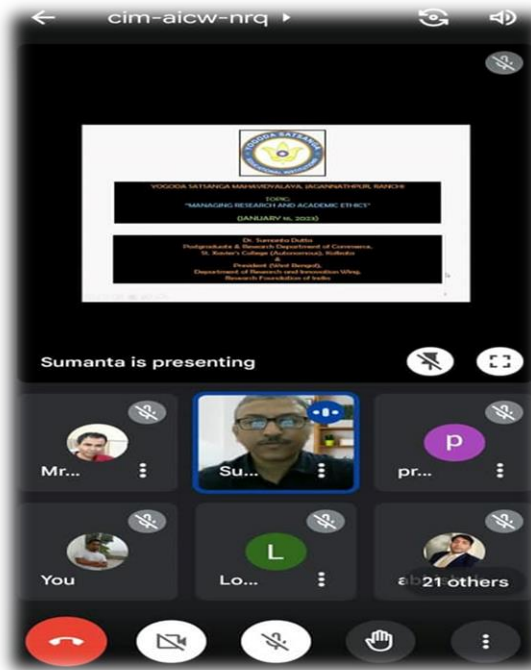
cim-aicw-nrq

YOGODA SATSANGA

YOGODA SATSANGA MAHAVIDYALAYA, JAGANNATHPUR, RANCHI

TOPIC: "MANAGING RESEARCH AND ACADEMIC ETHICS"

(JANUARY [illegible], 2023)

Dr. Sumanta Dutta
Postgraduate & Research Department of Commerce,
St. Xavier's College (Autonomous), Kolkata
&
President (West Bengal),
Department of Research and Innovation Wing,
Research Foundation of India

Sumanta is presenting

Mr...

Su...

P

pr...

You

L

Lo...

ab

21 others